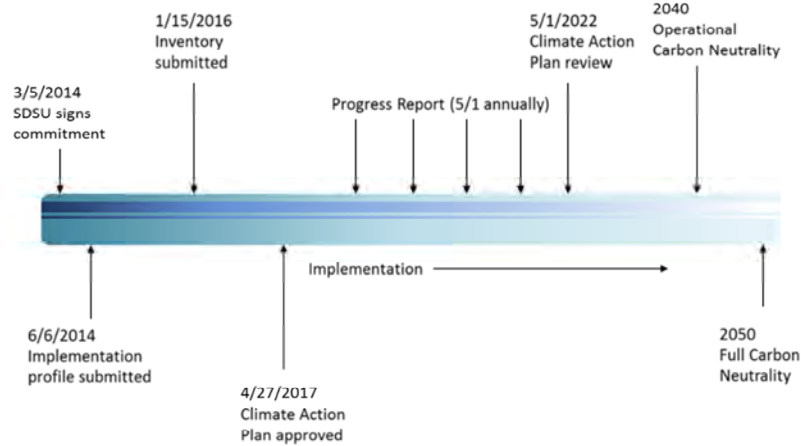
3/5/2014
SDSU signs commitment

1/15/2016
Inventory submitted

Progress Report (5/1 annually)

5/1/2022
Climate Action Plan review

2040
Operational Carbon Neutrality

6/6/2014
Implementation profile submitted

4/27/2017
Climate Action Plan approved

Implementation

2050
Full Carbon Neutrality